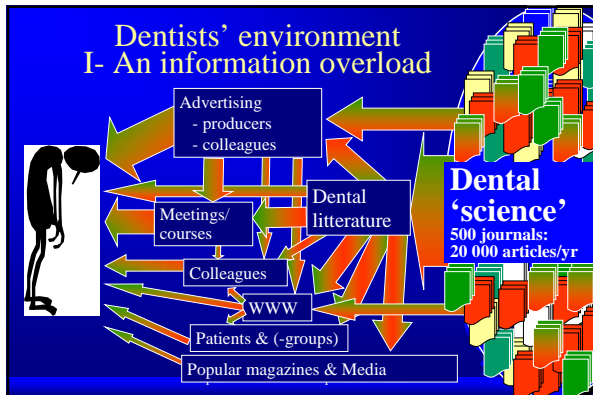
Dentists' environment
I- An information overload

Advertising
- producers
- colleagues

Dental litterature

Dental 'science'
500 journals:
20 000 articles/yr

Meetings/ courses

Colleagues

WWW

Patients & (-groups)

Popular magazines & Media